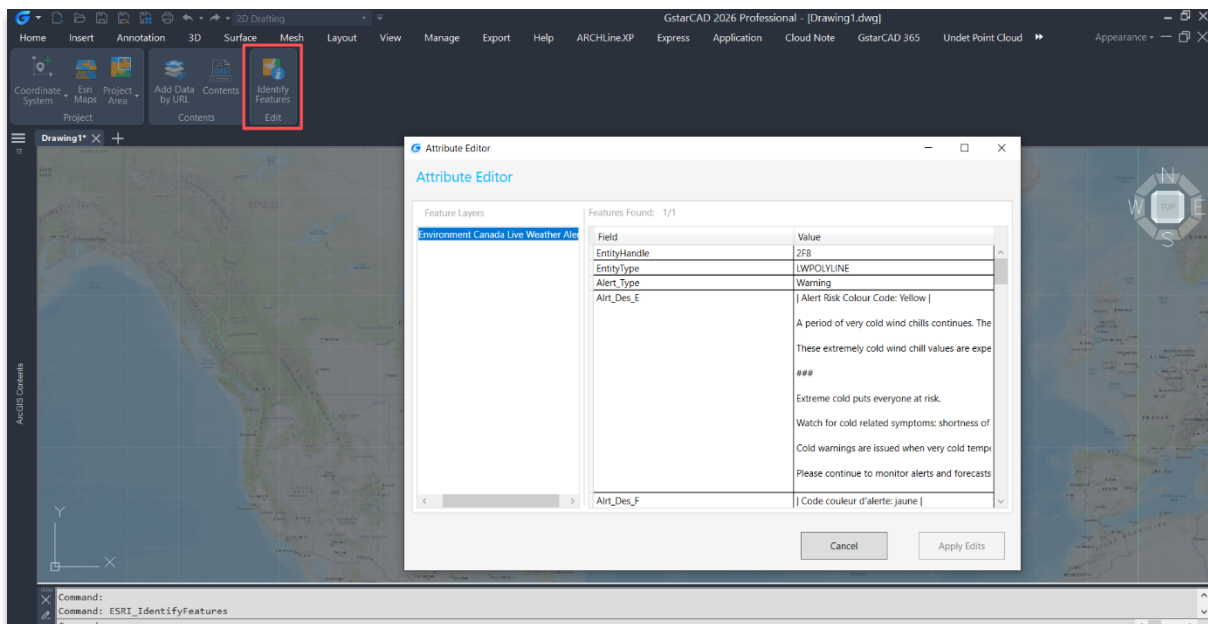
2D Drafting
GstarCAD 2026 Professional - [Drawing1.dwg]
Home Insert Annotation 3D Surface Mesh Layout View Manage Export Help ARCHLine.XP Express Application Cloud Note GstarCAD 365 Undet Point Cloud
Appearance
Coordinate System
Esri Maps
Project Area
Project
Add Data by URL
Contents
Contents
Identify Features
Edit
Drawing1*
ArcGIS Contents
Attribute Editor
Attribute Editor
Feature Layers
Environment Canada Live Weather Aler
Features Found: 1/1

| Field | Value |
|---|---|
| EntityHandle | 2F8 |
| EntityType | LWPOLYLINE |
| Alert_Type | Warning |
| Alrt_Des_E | \| Alert Risk Colour Code: Yellow \|<br>A period of very cold wind chills continues. The<br>These extremely cold wind chill values are expe<br>###<br>Extreme cold puts everyone at risk.<br>Watch for cold related symptoms: shortness of<br>Cold warnings are issued when very cold tempe<br>Please continue to monitor alerts and forecasts |
| Alrt_Des_F | \| Code couleur d'alerte: jaune \| |

Cancel
Apply Edits
N
W
TOP
E
S
Y
X
Command:
Command: ESRI_IdentifyFeatures
Command: